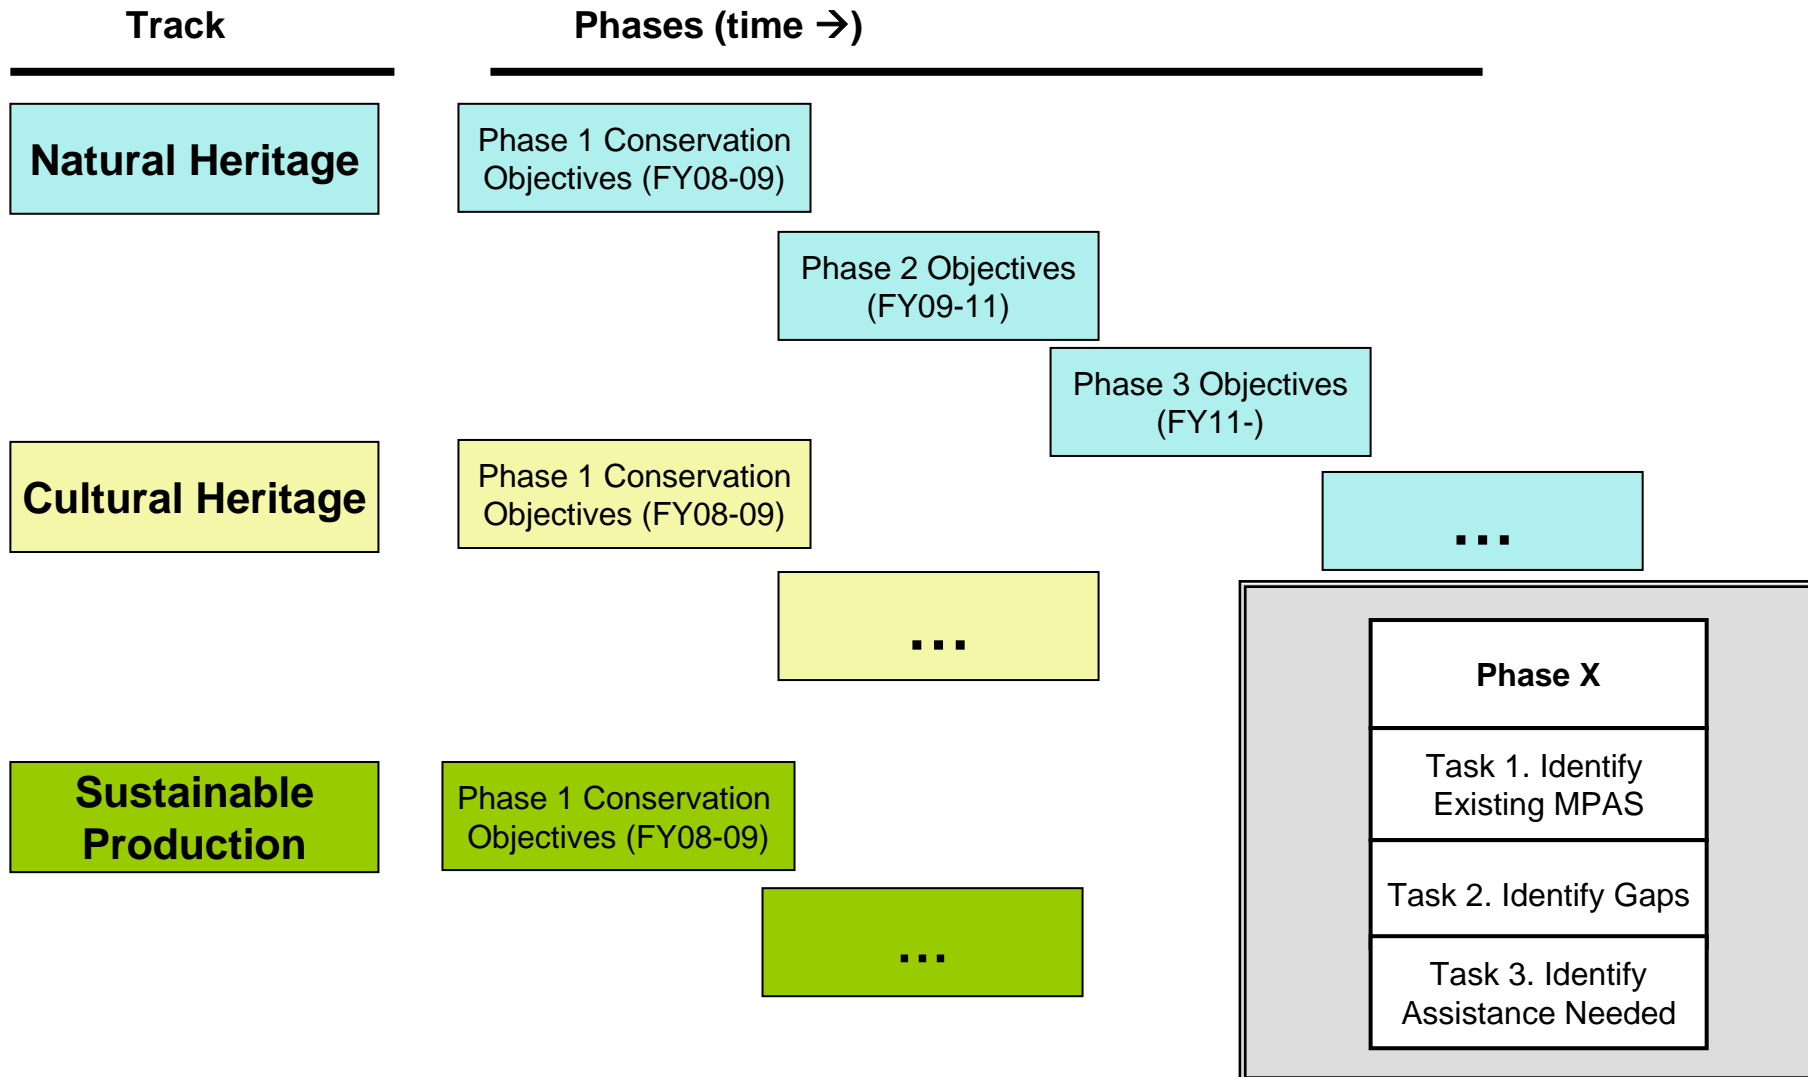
Track

Phases (time →)

Natural Heritage

Phase 1 Conservation Objectives (FY08-09)

Phase 2 Objectives (FY09-11)

Phase 3 Objectives (FY11-)

...

Cultural Heritage

Phase 1 Conservation Objectives (FY08-09)

...

Sustainable Production

Phase 1 Conservation Objectives (FY08-09)

...

Phase X

Task 1. Identify Existing MPAS

Task 2. Identify Gaps

Task 3. Identify Assistance Needed